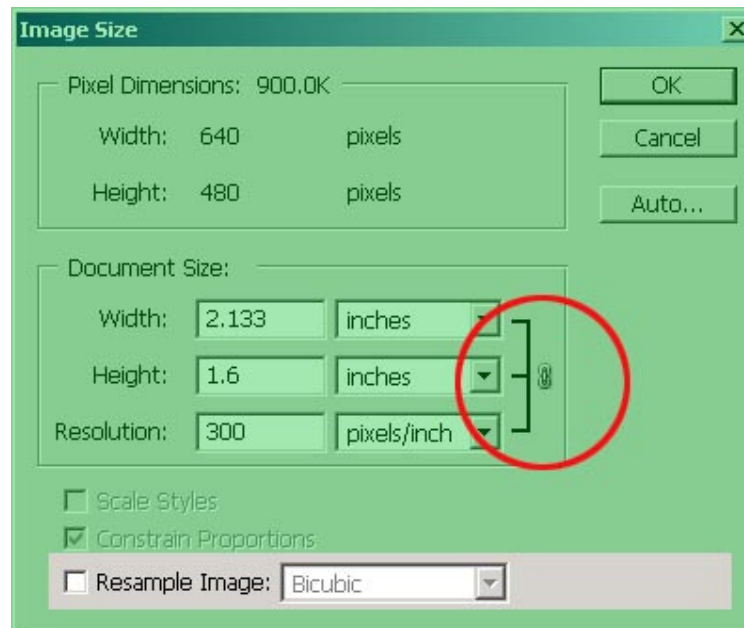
Image Size

Pixel Dimensions: 900.0K

Width: 640 pixels

Height: 480 pixels

OK

Cancel

Auto...

Document Size:

Width: 2.133 inches

Height: 1.6 inches

Resolution: 300 pixels/inch

Scale Styles

Constrain Proportions

Resample Image: Bicubic